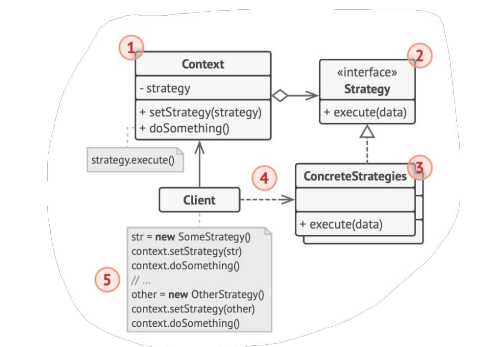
1
Context
- strategy
+ setStrategy(strategy)
+ doSomething()

strategy.execute()

2
«interface»
Strategy
+ execute(data)

3
ConcreteStrategies
+ execute(data)

4
Client

5
str = new SomeStrategy()
context.setStrategy(str)
context.doSomething()
// ...
other = new OtherStrategy()
context.setStrategy(other)
context.doSomething()